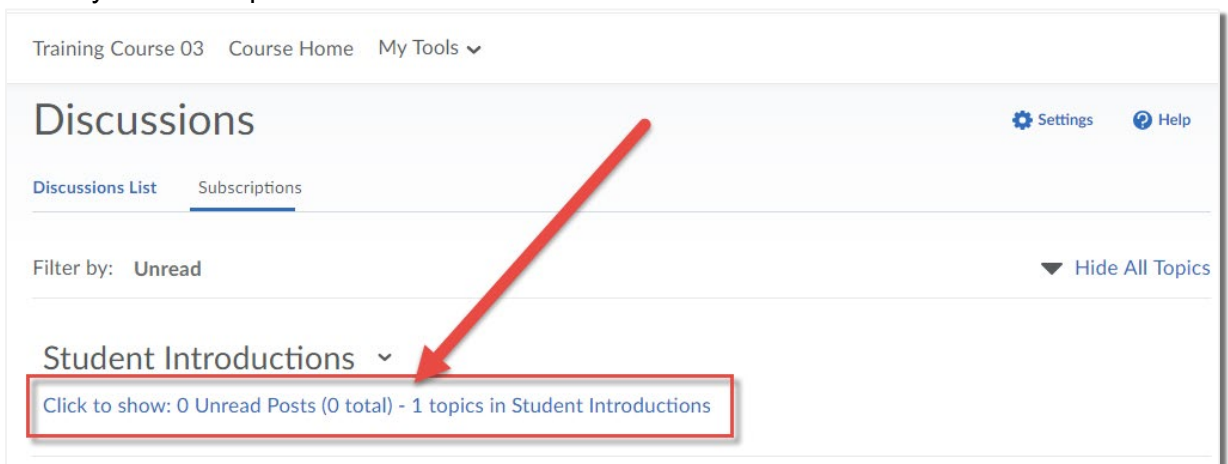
Training Course 03 Course Home My Tools

Discussions

Settings Help

Discussions List Subscriptions

Filter by: Unread

Hide All Topics

Student Introductions

Click to show: 0 Unread Posts (0 total) - 1 topics in Student Introductions